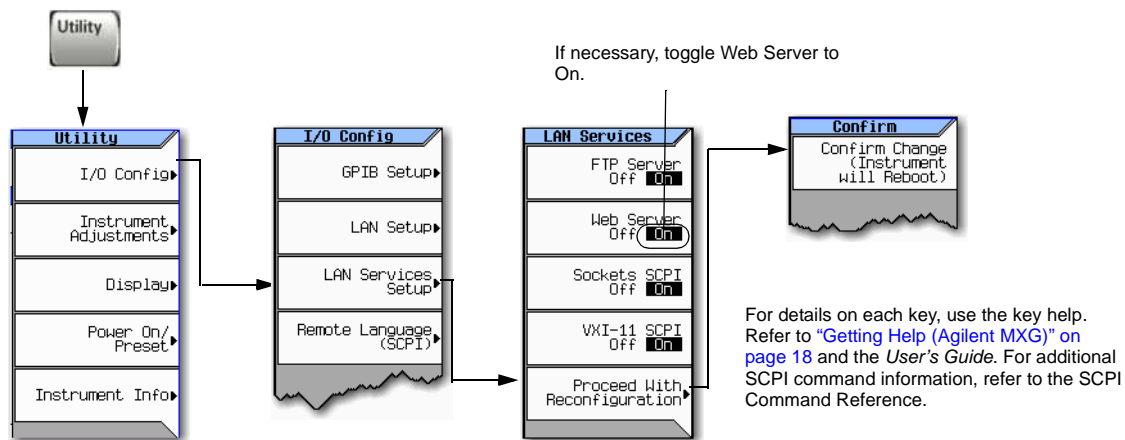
Utility

If necessary, toggle Web Server to On.

Utility

I/O Config

Instrument Adjustments

Display

Power On/ Preset

Instrument Info

I/O Config

GPIB Setup

LAN Setup

LAN Services Setup

Remote Language (SCPI)

LAN Services

FTP Server Off On

Web Server Off On

Sockets SCPI Off On

VXI-11 SCPI Off On

Proceed With Reconfiguration

Confirm

Confirm Change (Instrument will Reboot)

For details on each key, use the key help. Refer to "Getting Help (Agilent MXG)" on page 18 and the *User's Guide*. For additional SCPI command information, refer to the SCPI Command Reference.